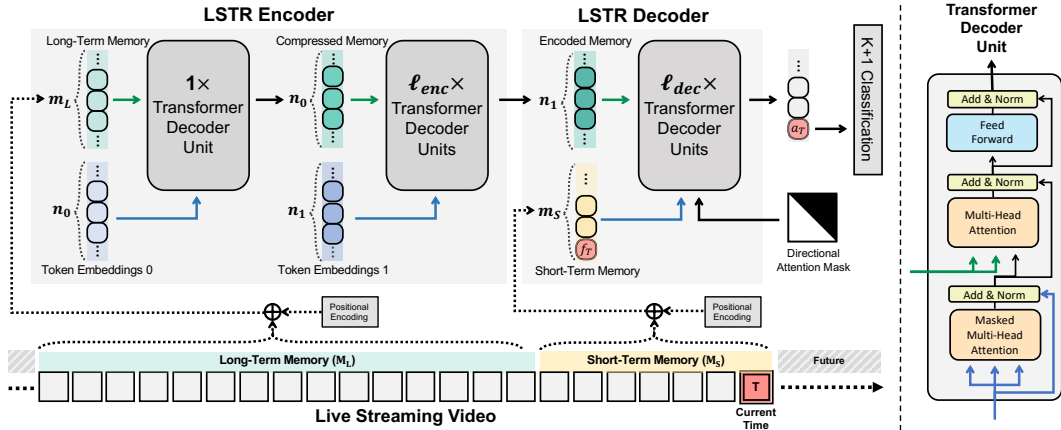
LSTR Encoder

Long-Term Memory

$m_L$

$1\times$ Transformer Decoder Unit

Compressed Memory

$n_0$

$\ell_{enc}\times$ Transformer Decoder Units

$n_0$

Token Embeddings 0

$n_1$

Token Embeddings 1

LSTR Decoder

Encoded Memory

$n_1$

$\ell_{dec}\times$ Transformer Decoder Units

$a_T$

K+1 Classification

$m_S$

$f_T$

Short-Term Memory

Directional Attention Mask

Positional Encoding

Positional Encoding

Long-Term Memory ($M_L$)

Short-Term Memory ($M_S$)

Future

T

Live Streaming Video

Current Time

Transformer Decoder Unit

Add & Norm

Feed Forward

Add & Norm

Multi-Head Attention

Add & Norm

Masked Multi-Head Attention